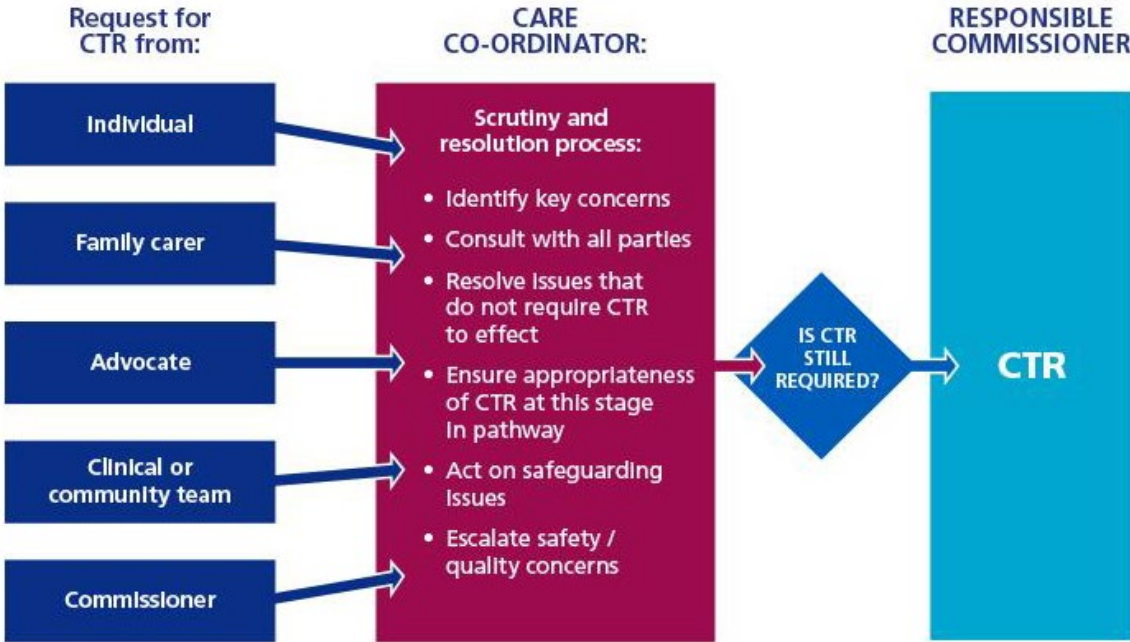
Request for CTR from:

CARE CO-ORDINATOR:

RESPONSIBLE COMMISSIONER

Individual

Family carer

Advocate

Clinical or community team

Commissioner

Scrutiny and resolution process:

• Identify key concerns
• Consult with all parties
• Resolve issues that do not require CTR to effect
• Ensure appropriateness of CTR at this stage in pathway
• Act on safeguarding issues
• Escalate safety / quality concerns

IS CTR STILL REQUIRED?

CTR